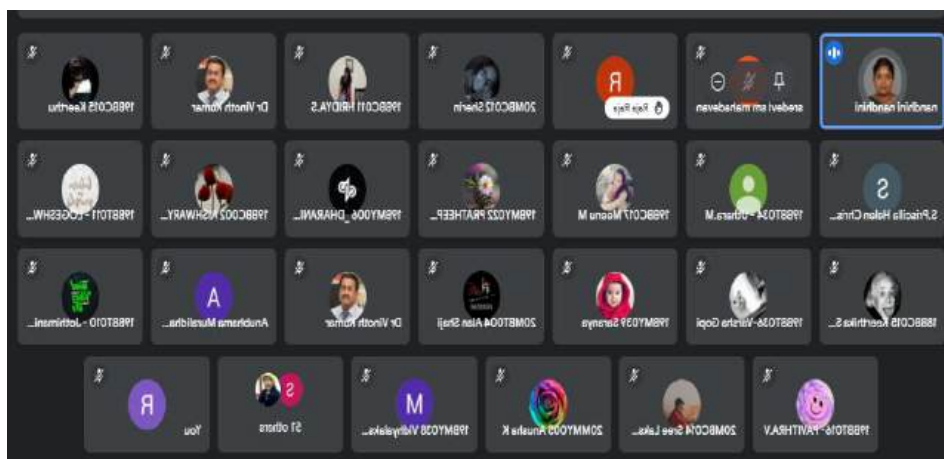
19BBC015 Keerthu

Dr Vinoth Kumar

19BBC011 HRIDYA.S

20MBC012 Sherin

R

Raja Raja

sredevi sm mahadevan

nandhini nandhini

19BBT011 - LOGESHW...

19BBC002 AISHWARY...

19BMY006_DHARANI...

19BMY022 PRATHEEP...

19BBC017 Meenu M

19BBT014 - Uthara.M

S

S.Priscilla Helen Chris...

19BBT010 - Jothimani...

A

Anukirama Muralidha...

Dr Vinoth Kumar

20MBT004 Alan Shaji

19BMY039 Saranya

19BBT036-Varsha Gopi

18BBC015 Keerthika S...

R

You

S

51 others

M

19BMY038 Vidhyalaks...

20MMY005 Anusha K

20MBC014 Sree Laks...

19BBT016 - PAVITHRA.V